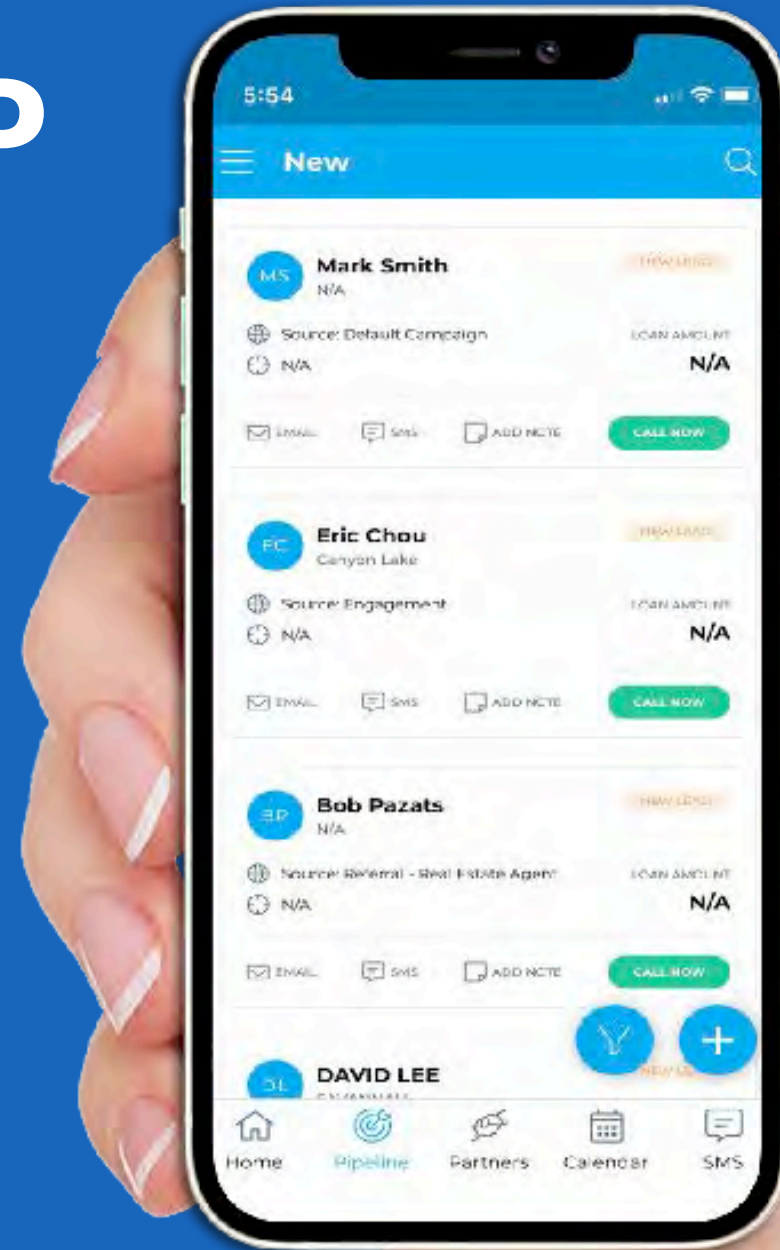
5:54

New

MS
Mark Smith
N/A
NEW LEAD
Source: Default Campaign
N/A
LOAN AMOUNT
N/A
EMAIL
SMS
ADD NOTE
CALL NOW

EC
Eric Chou
Canyon Lake
NEW LEAD
Source: Engagement
N/A
LOAN AMOUNT
N/A
EMAIL
SMS
ADD NOTE
CALL NOW

BP
Bob Pazats
N/A
NEW LEAD
Source: Referral - Real Estate Agent
N/A
LOAN AMOUNT
N/A
EMAIL
SMS
ADD NOTE
CALL NOW

DL
DAVID LEE
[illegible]
NEW LE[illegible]

Home
Pipeline
Partners
Calendar
SMS